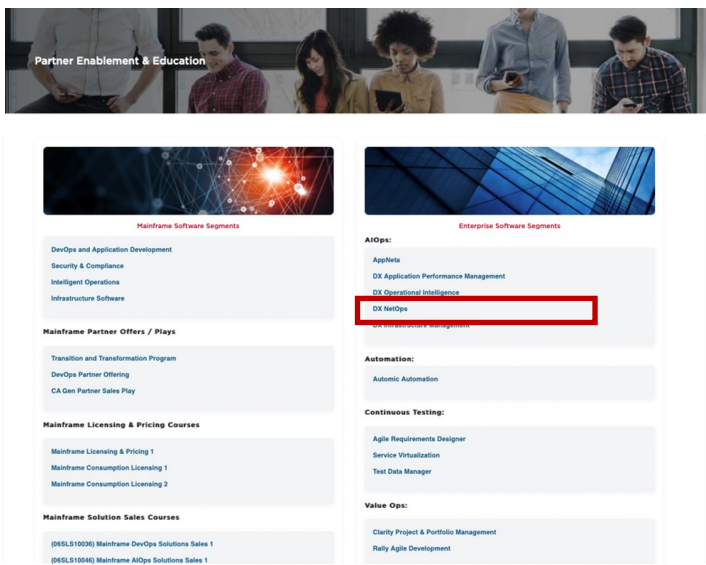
Partner Enablement & Education

Mainframe Software Segments

DevOps and Application Development
Security & Compliance
Intelligent Operations
Infrastructure Software

Mainframe Partner Offers / Plays

Transition and Transformation Program
DevOps Partner Offering
CA Gen Partner Sales Play

Mainframe Licensing & Pricing Courses

Mainframe Licensing & Pricing 1
Mainframe Consumption Licensing 1
Mainframe Consumption Licensing 2

Mainframe Solution Sales Courses

(06SLS10036) Mainframe DevOps Solutions Sales 1
(06SLS10046) Mainframe AIOps Solutions Sales 1

Enterprise Software Segments

AIOps:

AppNeta
DX Application Performance Management
DX Operational Intelligence
DX NetOps
DX Infrastructure Management

Automation:

Automic Automation

Continuous Testing:

Agile Requirements Designer
Service Virtualization
Test Data Manager

Value Ops:

Clarity Project & Portfolio Management
Rally Agile Development